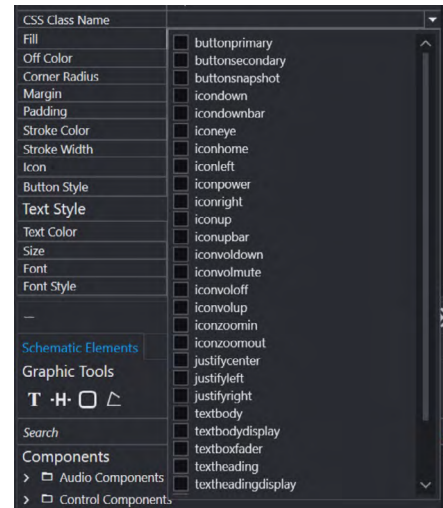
CSS Class Name
Fill
Off Color
Corner Radius
Margin
Padding
Stroke Color
Stroke Width
Icon
Button Style
Text Style
Text Color
Size
Font
Font Style

buttonprimary
buttonsecondary
buttonsnapshot
icondown
icondownbar
iconeye
iconhome
iconleft
iconpower
iconright
iconup
iconupbar
iconvoldown
iconvolmute
iconvoloff
iconvolup
iconzoomin
iconzoomout
justifycenter
justifyleft
justifyright
textbody
textbodydisplay
textboxfader
textheading
textheadingdisplay

Schematic Elements
Graphic Tools
T ·H·
Search
Components
Audio Components
Control Components